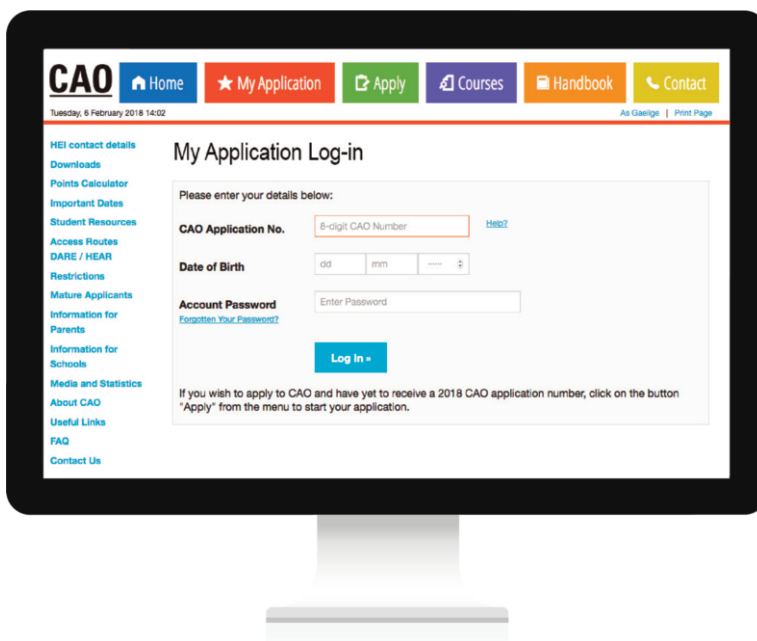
CAO

Home

My Application

Apply

Courses

Handbook

Contact

Tuesday, 6 February 2018 14:02

As Gaeilge | Print Page

HEI contact details
Downloads
Points Calculator
Important Dates
Student Resources
Access Routes DARE / HEAR
Restrictions
Mature Applicants
Information for Parents
Information for Schools
Media and Statistics
About CAO
Useful Links
FAQ
Contact Us

My Application Log-in

Please enter your details below:

CAO Application No.

8-digit CAO Number

Help?

Date of Birth

dd

mm

----

Account Password

Forgotten Your Password?

Enter Password

Log in »

If you wish to apply to CAO and have yet to receive a 2018 CAO application number, click on the button "Apply" from the menu to start your application.